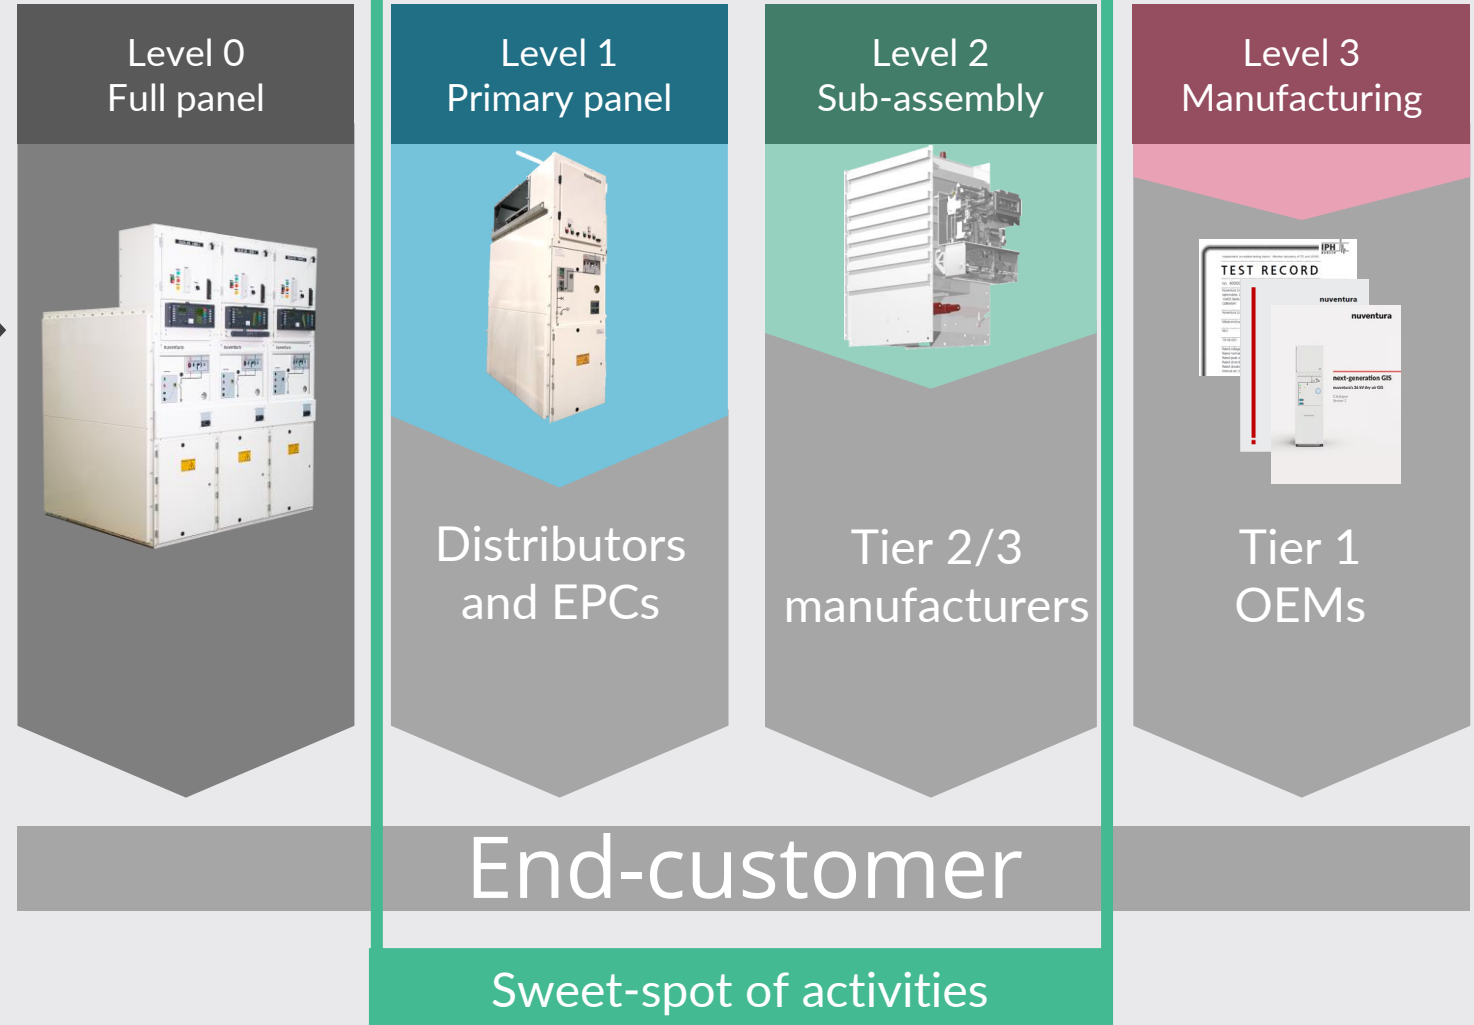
Level 0
Full panel

Level 1
Primary panel

Distributors and EPCs

Level 2
Sub-assembly

Tier 2/3 manufacturers

Level 3
Manufacturing

IPH

TEST RECORD

nuventura

nuventura

next-generation GIS

Tier 1 OEMs

End-customer

Sweet-spot of activities